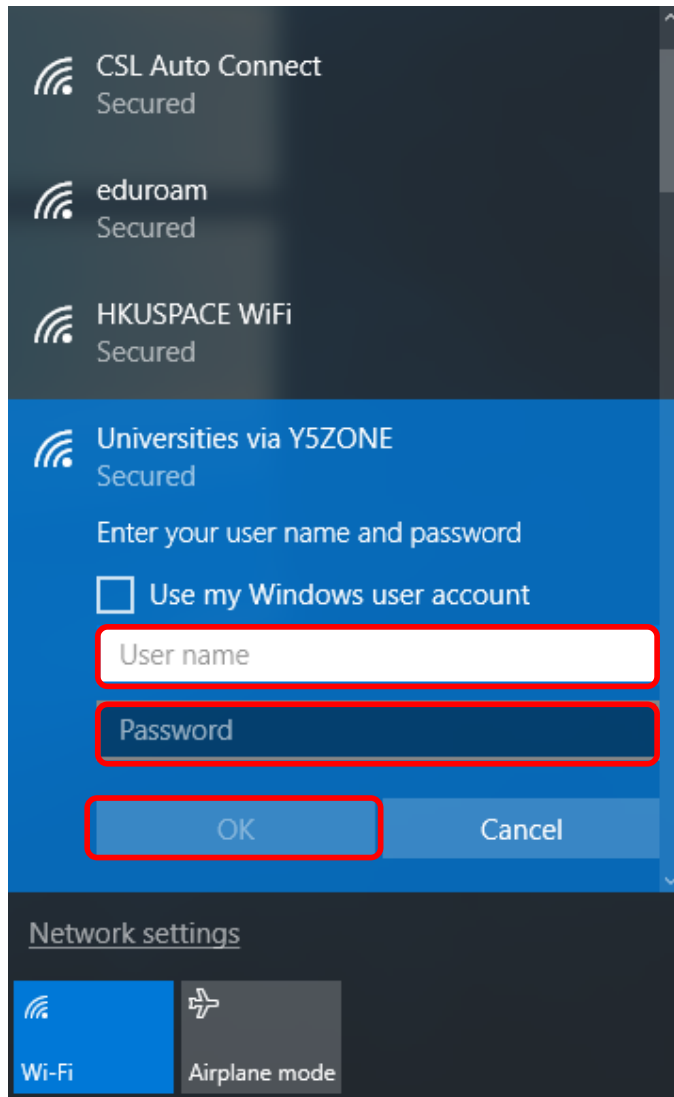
CSL Auto Connect
Secured

eduroam
Secured

HKUSPACE WiFi
Secured

Universities via Y5ZONE
Secured

Enter your user name and password

Use my Windows user account

User name

Password

OK

Cancel

Network settings

Wi-Fi

Airplane mode